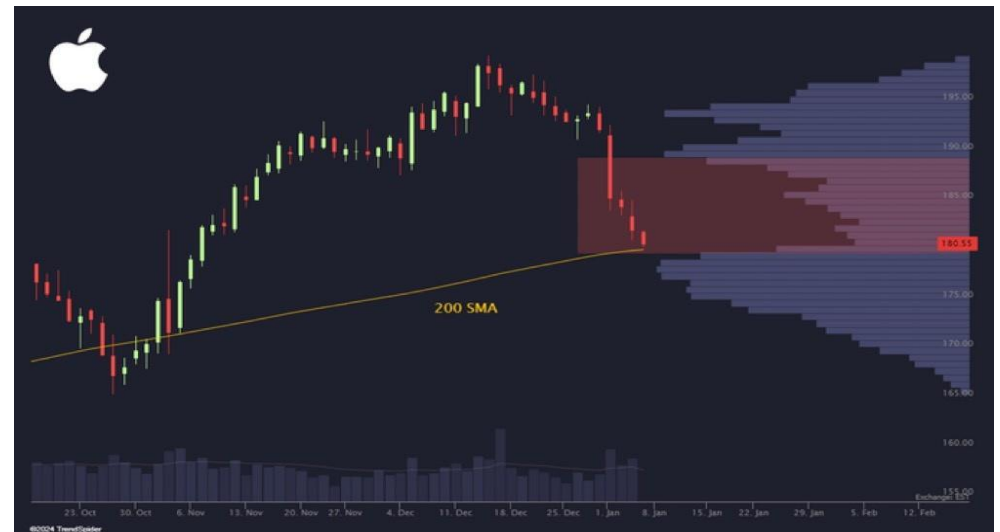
195.00
190.00
185.00
180.55
175.00
200 SMA
170.00
165.00
160.00
155.00
Exchange: BATS
23. Oct
30. Oct
6. Nov
13. Nov
20. Nov
27. Nov
4. Dec
11. Dec
18. Dec
25. Dec
1. Jan
8. Jan
15. Jan
22. Jan
29. Jan
5. Feb
12. Feb
©2024 TrendSpider